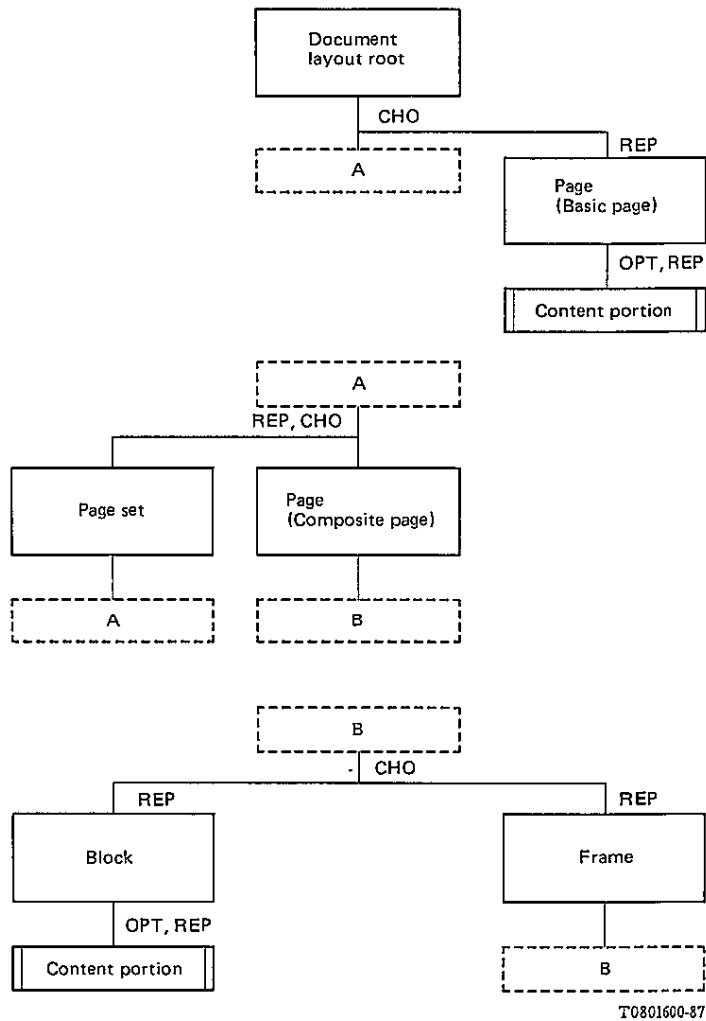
Document layout root

CHO

A

REP

Page (Basic page)

OPT, REP

Content portion

A

REP, CHO

Page set

Page (Composite page)

A

B

B

CHO

REP

REP

Block

Frame

OPT, REP

Content portion

B

T0801600-87